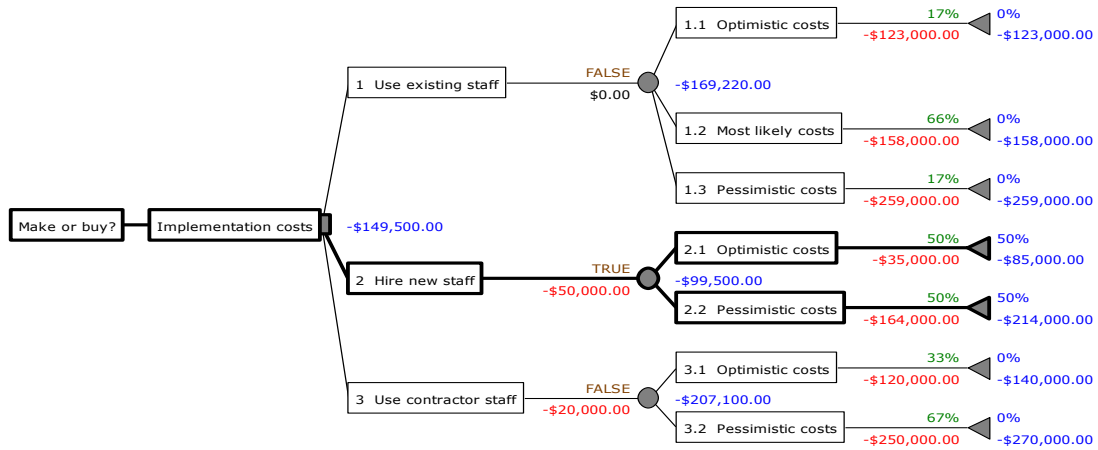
Make or buy?

Implementation costs

-$149,500.00

1 Use existing staff
FALSE
$0.00
-$169,220.00

1.1 Optimistic costs
17%
-$123,000.00
0%
-$123,000.00

1.2 Most likely costs
66%
-$158,000.00
0%
-$158,000.00

1.3 Pessimistic costs
17%
-$259,000.00
0%
-$259,000.00

2 Hire new staff
TRUE
-$50,000.00
-$99,500.00

2.1 Optimistic costs
50%
-$35,000.00
50%
-$85,000.00

2.2 Pessimistic costs
50%
-$164,000.00
50%
-$214,000.00

3 Use contractor staff
FALSE
-$20,000.00
-$207,100.00

3.1 Optimistic costs
33%
-$120,000.00
0%
-$140,000.00

3.2 Pessimistic costs
67%
-$250,000.00
0%
-$270,000.00